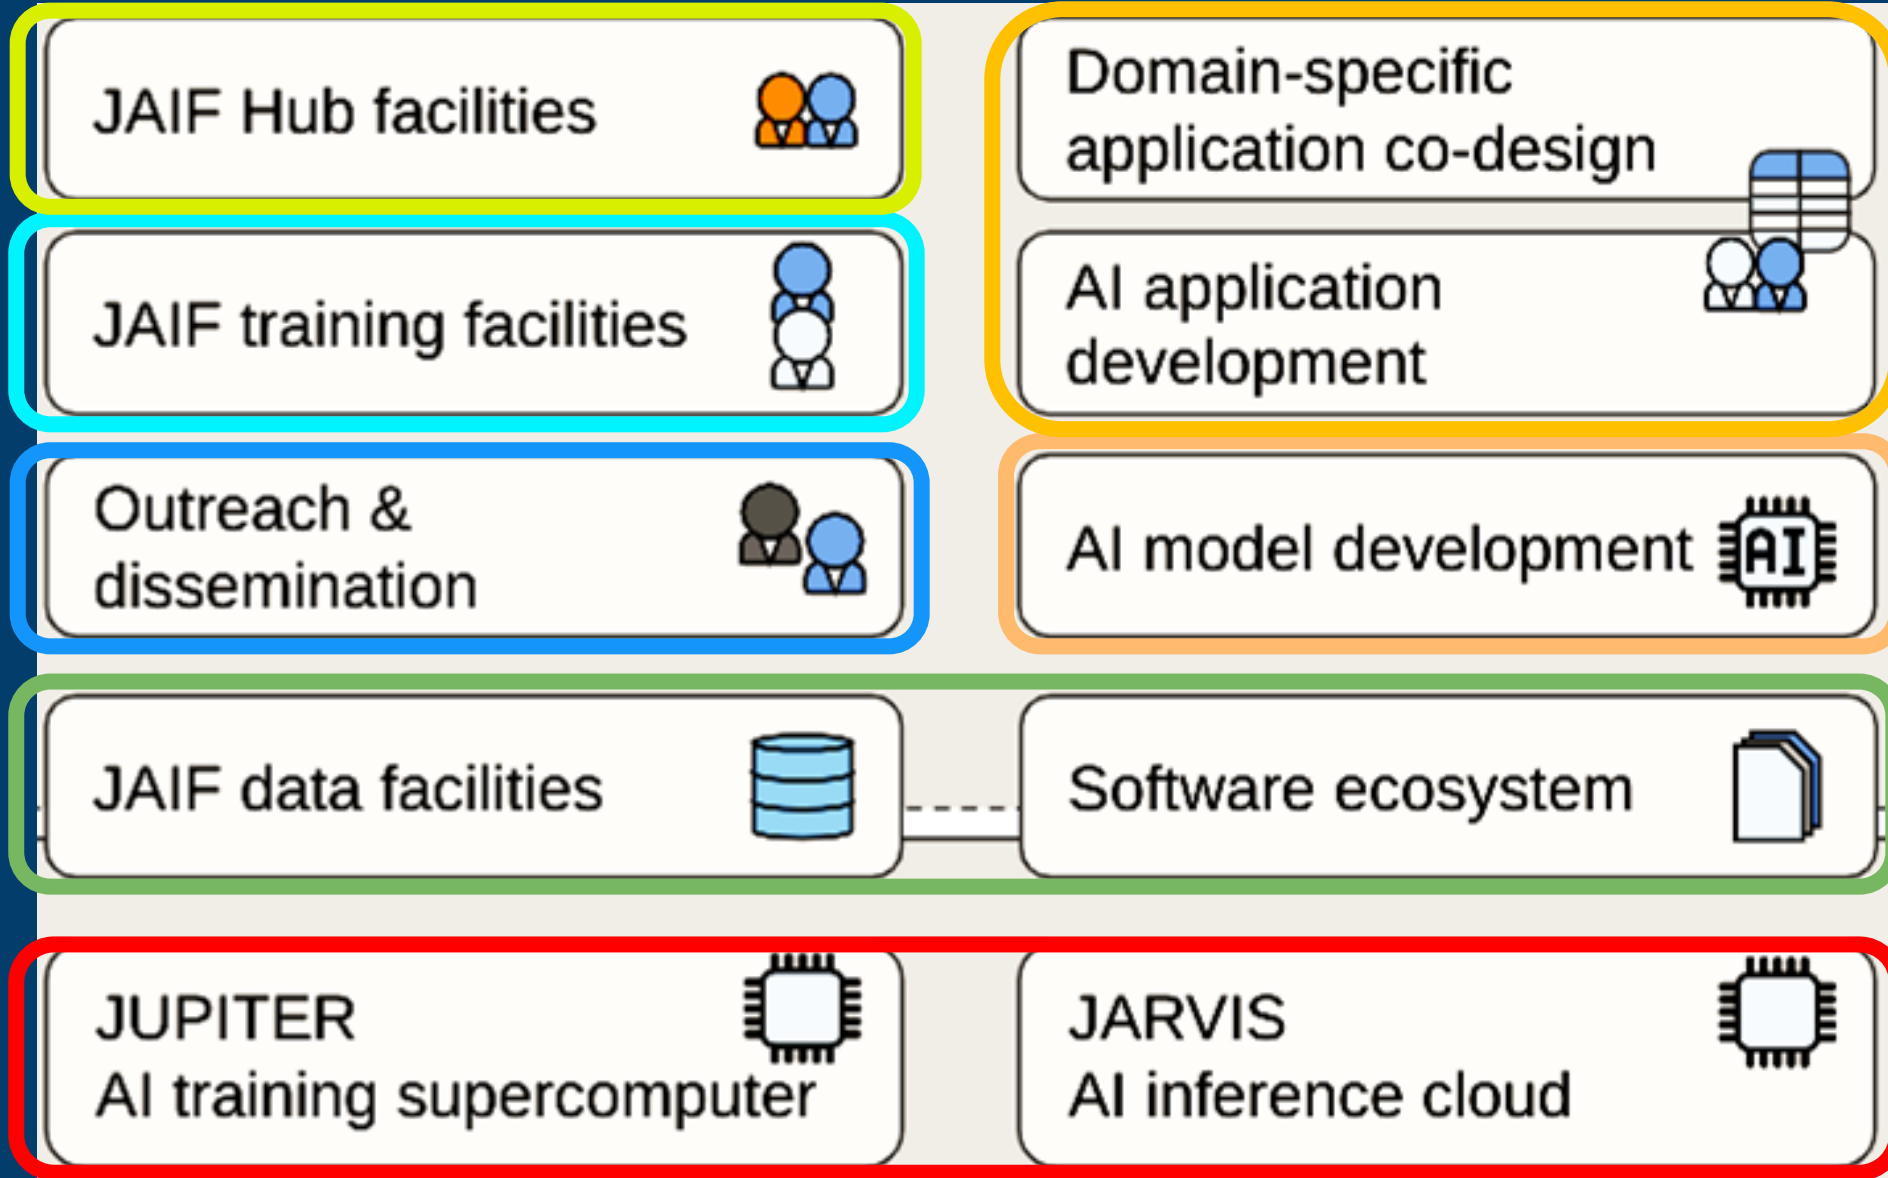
JAIF Hub facilities

Domain-specific application co-design

JAIF training facilities

AI application development

Outreach & dissemination

AI model development

AI

JAIF data facilities

Software ecosystem

JUPITER
AI training supercomputer

JARVIS
AI inference cloud